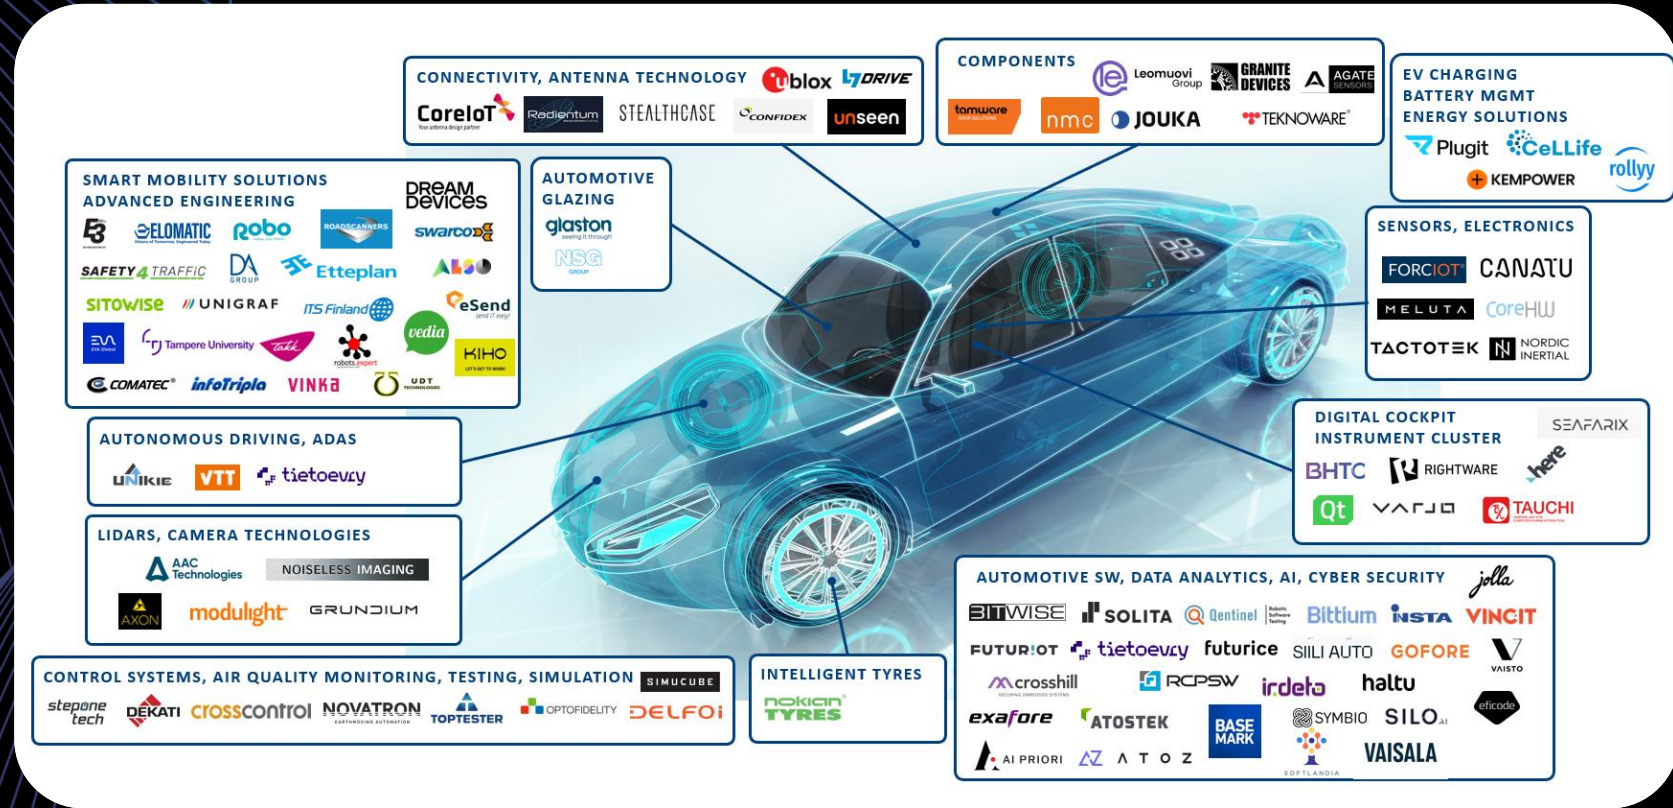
CONNECTIVITY, ANTENNA TECHNOLOGY
u-blox
DRIVE
CoreIoT
Your antenna design partner
Radientum
STEALTHCASE
CONFIDEX
unseen

COMPONENTS
Leomuovi Group
GRANITE DEVICES
AGATE SENSORS
tamware
nmc
JOUKA
TEKNOWARE

EV CHARGING
BATTERY MGMT
ENERGY SOLUTIONS
Plugit
CeLLife
rollyy
KEMPOWER

SMART MOBILITY SOLUTIONS
ADVANCED ENGINEERING
DREAM DEVICES
ELOMATIC
Robo
ROADSCANNERS
swarco
SAFETY4TRAFFIC
DA GROUP
Etteplan
ALSO
SITOWISE
UNIGRAF
ITS Finland
eSend
send IT easy!
EVA Global
Tampere University
Takk
vedia
robots.expert
KIHO
COMATEC
infoTripla
VINKA
UDT TECHNOLOGIES

AUTOMOTIVE GLAZING
glaston
seeing it through
NSG GROUP

SENSORS, ELECTRONICS
FORCIOT
CANATU
MELUTA
CoreHW
TACTOTEK
NORDIC INERTIAL

AUTONOMOUS DRIVING, ADAS
UNIKIE
VTT
tietoevry

DIGITAL COCKPIT
INSTRUMENT CLUSTER
SEAFARIX
BHTC
RIGHTWARE
here
Qt
VARJO
TAUCHI

LIDARS, CAMERA TECHNOLOGIES
AAC Technologies
NOISELESS IMAGING
AXON
modulight
GRUNDIUM

AUTOMOTIVE SW, DATA ANALYTICS, AI, CYBER SECURITY
jolla
BITWISE
SOLITA
Qentinel
Bittium
INSTA
VINCIT
FUTURIOT
tietoevry
futurice
SIILI AUTO
GOFORE
VAISTO
crosshill
RCPSW
irdeto
haltu
eficode
exafore
ATOSTEK
BASE MARK
SYMBIO
SILO.AI
AI PRIORI
ATOZ
SOFTLANDIA
VAISALA

CONTROL SYSTEMS, AIR QUALITY MONITORING, TESTING, SIMULATION
SIMUCUBE
stepone tech
DEKATI
crosscontrol
NOVATRON
TOPTESTER
OPTOFIDELITY
DELFOI

INTELLIGENT TYRES
nokian TYRES